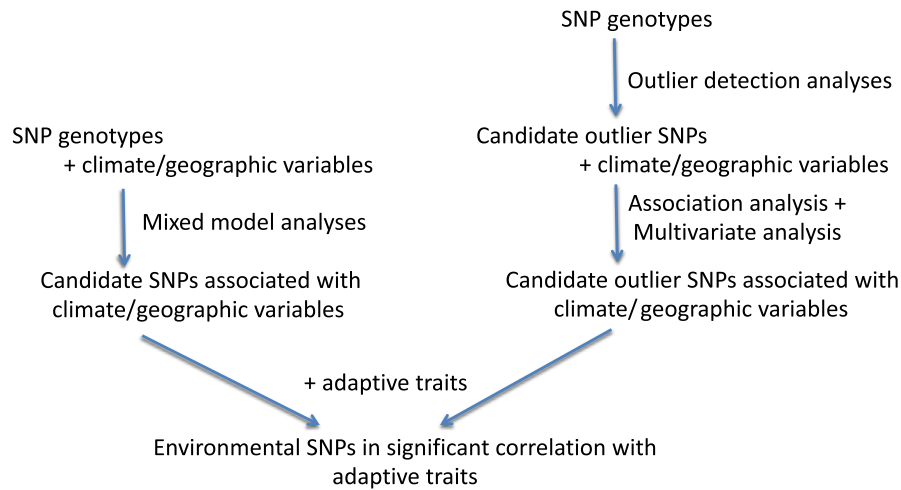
SNP genotypes

Outlier detection analyses

SNP genotypes
+ climate/geographic variables

Candidate outlier SNPs
+ climate/geographic variables

Mixed model analyses

Association analysis +
Multivariate analysis

Candidate SNPs associated with climate/geographic variables

Candidate outlier SNPs associated with climate/ geographic variables

+ adaptive traits

Environmental SNPs in significant correlation with adaptive traits